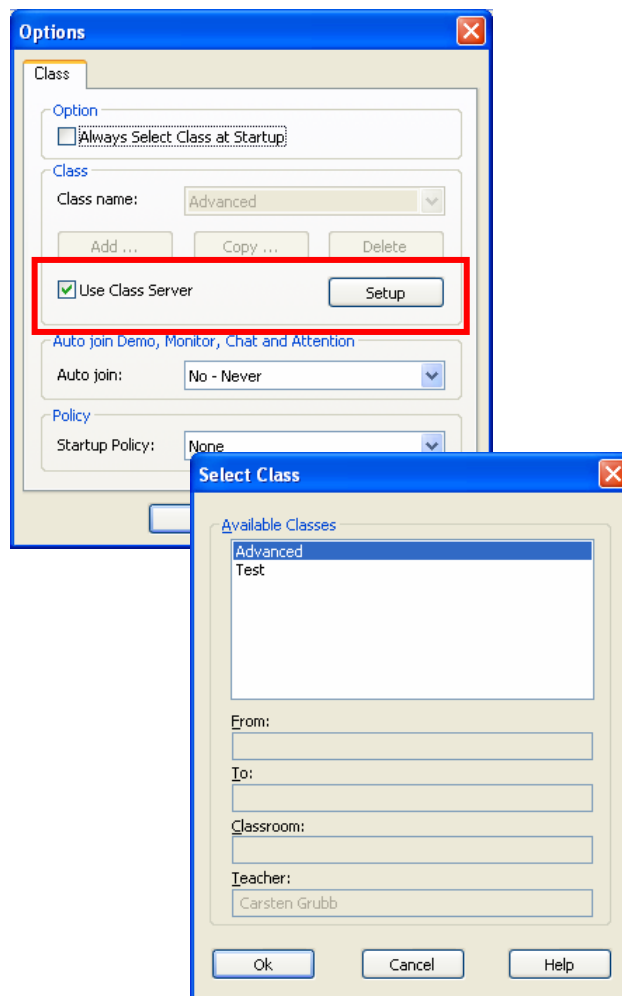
Options

Class

Option

Always Select Class at Startup

Class

Class name: Advanced

Add ... Copy ... Delete

Use Class Server

Setup

Auto join Demo, Monitor, Chat and Attention

Auto join: No - Never

Policy

Startup Policy: None

Select Class

Available Classes

Advanced
Test

From:

To:

Classroom:

Teacher:

Carsten Grubb

Ok Cancel Help